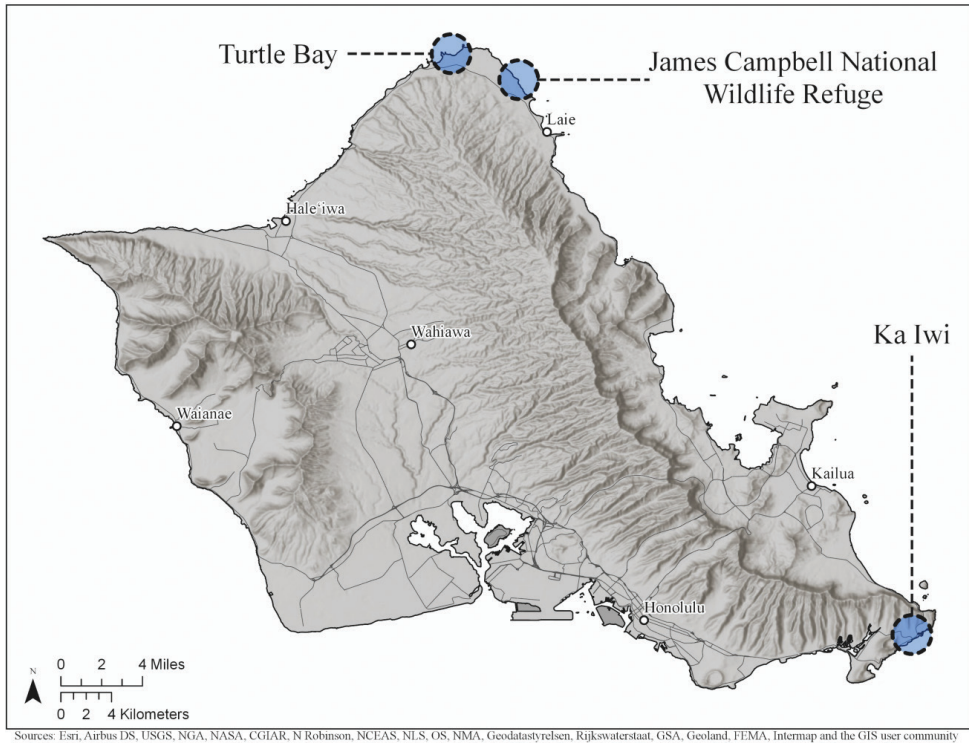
Turtle Bay

James Campbell National Wildlife Refuge

Laie

Hale'iwa

Wahiawa

Ka Iwi

Waianae

Kailua

Honolulu

N

0 2 4 Miles

0 2 4 Kilometers

Sources: Esri, Airbus DS, USGS, NGA, NASA, CGIAR, N Robinson, NCEAS, NLS, OS, NMA, Geodatastyrelsen, Rijkswaterstaat, GSA, Geoland, FEMA, Intermap and the GIS user community